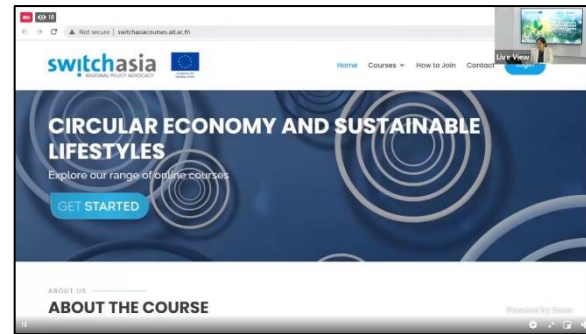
18

Not secure | switchasiacourses.ait.ac.th

switchasia
REGIONAL POLICY ADVOCACY

Funded by the European Union

Home Courses How to Join Contact

Live View

CIRCULAR ECONOMY AND SUSTAINABLE LIFESTYLES

Explore our range of online courses

GET STARTED

ABOUT US

ABOUT THE COURSE

Powered by Zoom